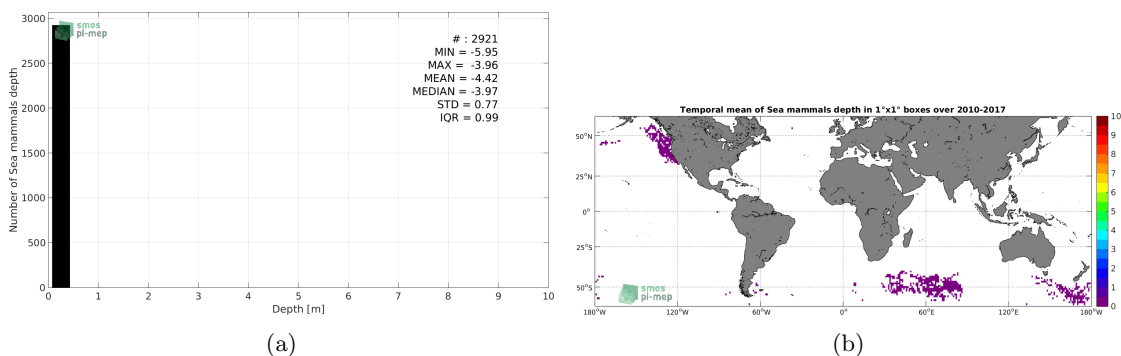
smos
pi-mep

# : 2921
MIN = -5.95
MAX = -3.96
MEAN = -4.42
MEDIAN = -3.97
STD = 0.77
IQR = 0.99

Number of Sea mammals depth

3000
2500
2000
1500
1000
500
0

0 1 2 3 4 5 6 7 8 9 10

Depth [m]

(a)

Temporal mean of Sea mammals depth in 1°x1° boxes over 2010-2017

50°N
25°N
0°
25°S
50°S

180°W 120°W 60°W 0° 60°E 120°E 180°W

smos
pi-mep

10
9
8
7
6
5
4
3
2
1
0

(b)